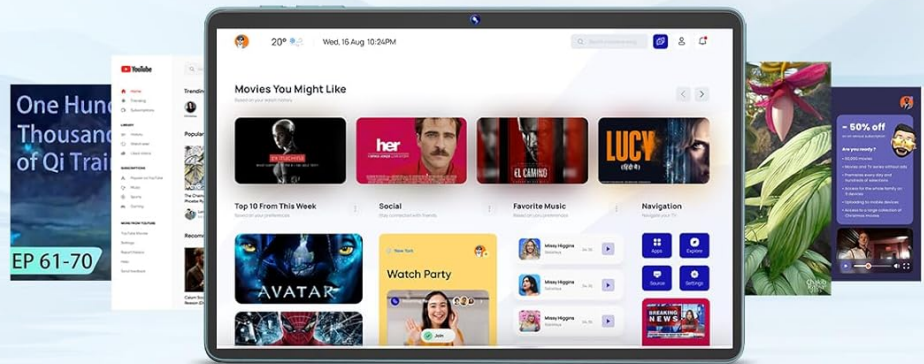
One Hun
Thousan
of Qi Trai
EP 61-70

YouTube
Home
Trending
Subscriptions
Library
History
Popular
Recom

20°
Wed, 16 Aug 10:24PM

Movies You Might Like
Based on your watch history

EX MACHINA
her
EL CAMINO
LUCY

Top 10 From This Week
Social
Favorite Music
Navigation

AVATAR

New York
Watch Party
Join

Missy Higgins
Missy Higgins
Missy Higgins

Apps
Explore
Source
Settings

BREAKING NEWS

– 50% off
Are you ready?